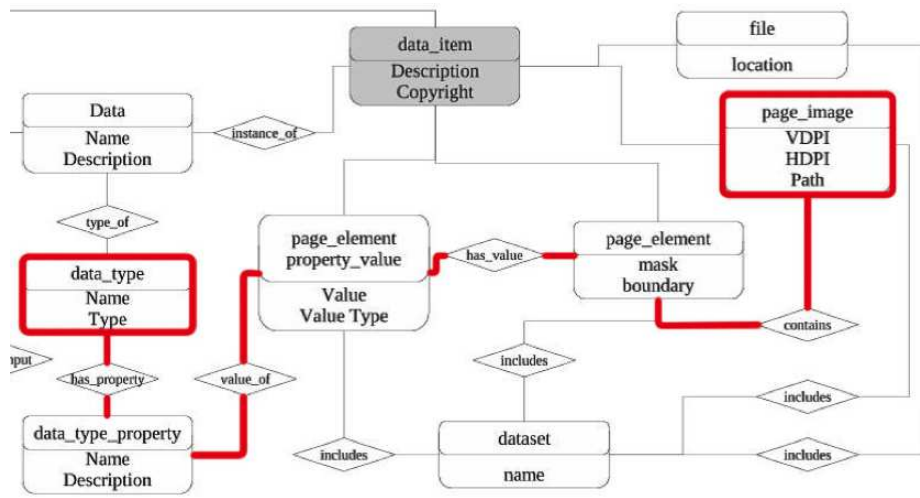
data_item
Description
Copyright

file
location

Data
Name
Description

instance_of

page_image
VDPI
HDPI
Path

type_of

page_element
property_value
Value
Value Type

has_value

page_element
mask
boundary

data_type
Name
Type

contains

nput

has_property

value_of

includes

includes

data_type_property
Name
Description

includes

dataset
name

includes